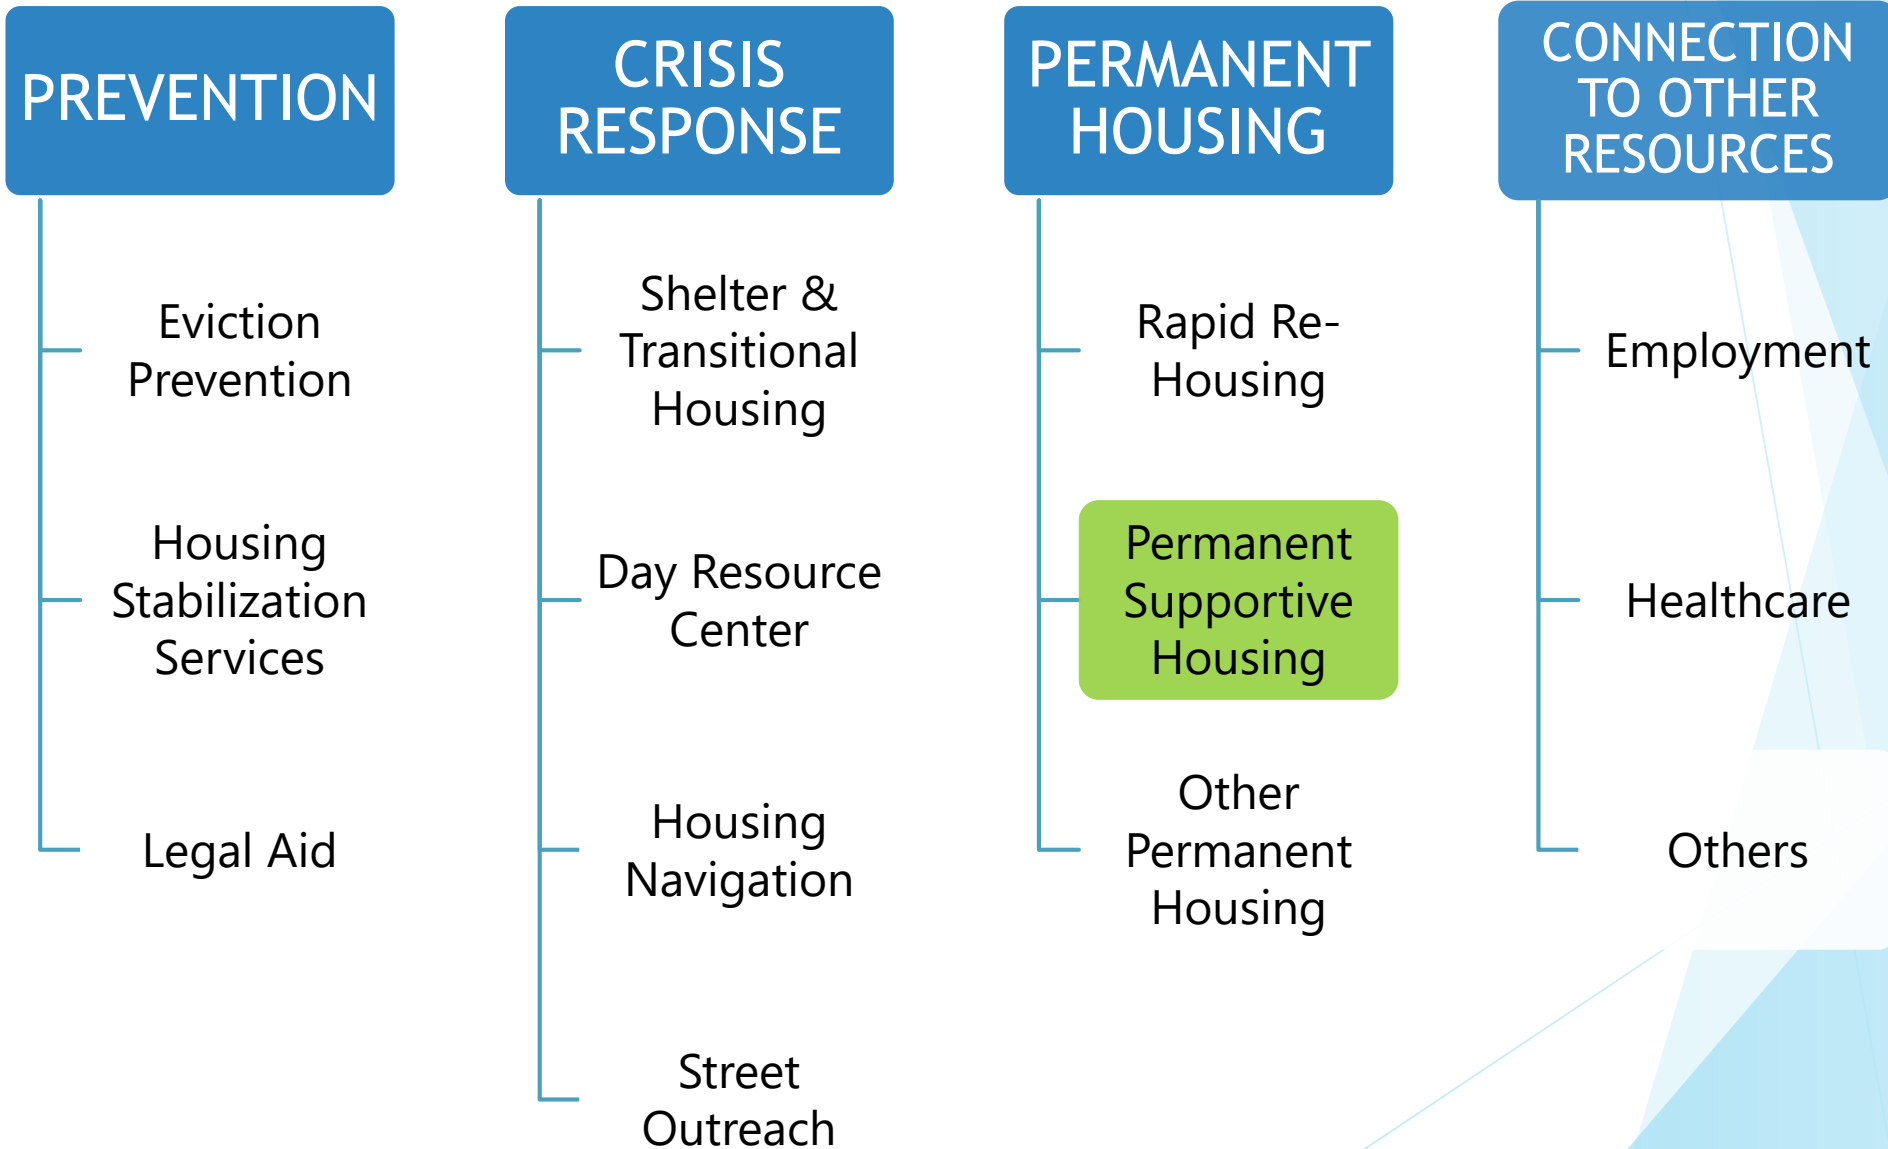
PREVENTION

Eviction Prevention

Housing Stabilization Services

Legal Aid

CRISIS RESPONSE

Shelter & Transitional Housing

Day Resource Center

Housing Navigation

Street Outreach

PERMANENT HOUSING

Rapid Re-Housing

Permanent Supportive Housing

Other Permanent Housing

CONNECTION TO OTHER RESOURCES

Employment

Healthcare

Others